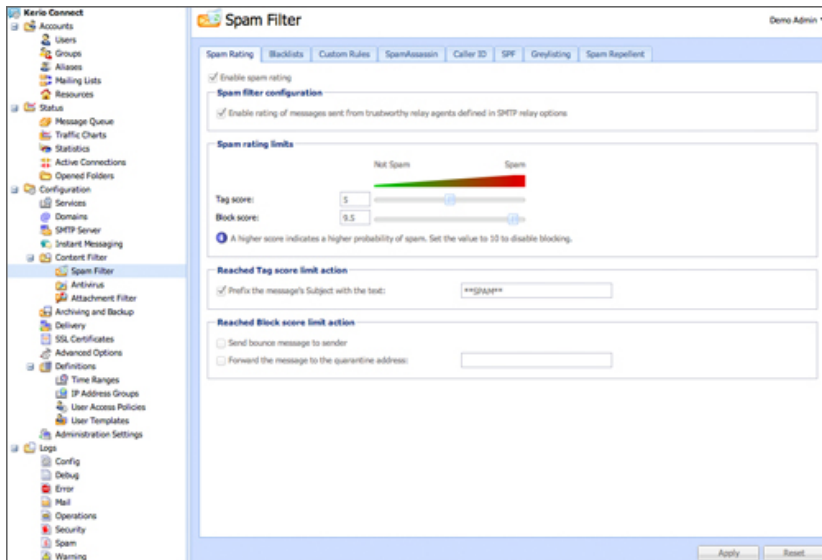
Kerio Connect
Accounts
Users
Groups
Aliases
Mailing Lists
Resources
Status
Message Queue
Traffic Charts
Statistics
Active Connections
Opened Folders
Configuration
Services
Domains
SMTP Server
Instant Messaging
Content Filter
Spam Filter
Antivirus
Attachment Filter
Archiving and Backup
Delivery
SSL Certificates
Advanced Options
Definitions
Time Ranges
IP Address Groups
User Access Policies
User Templates
Administration Settings
Logs
Config
Debug
Error
Mail
Operations
Security
Spam
Warning

Spam Filter

Demo Admin

Spam Rating | Blacklists | Custom Rules | SpamAssassin | Caller ID | SPF | Greylisting | Spam Repellent

Enable spam rating

Spam filter configuration

Enable rating of messages sent from trustworthy relay agents defined in SMTP relay options

Spam rating limits

Not Spam
Spam

Tag score: 5
Block score: 9.5

A higher score indicates a higher probability of spam. Set the value to 10 to disable blocking.

Reached Tag score limit action

Prefix the message's Subject with the text: **SPAM**

Reached Block score limit action

Send bounce message to sender

Forward the message to the quarantine address:

Apply
Reset